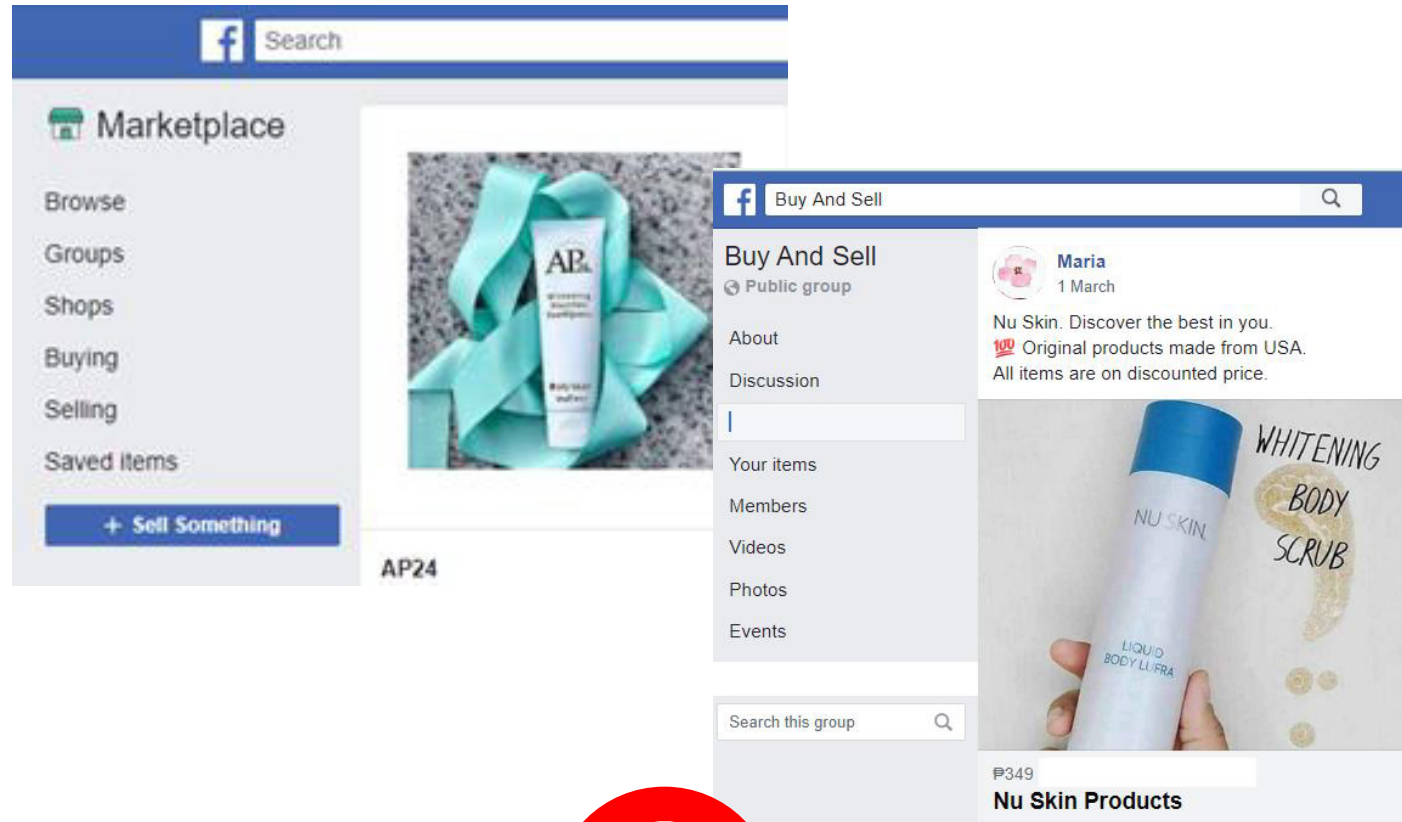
f Search

Marketplace

Browse
Groups
Shops
Buying
Selling
Saved items
+ Sell Something

AP24

AP24
Whitening Fluoride Toothpaste
Body Mist Wellness

f Buy And Sell

Buy And Sell
Public group

About
Discussion
|
Your items
Members
Videos
Photos
Events

Search this group

Maria
1 March

Nu Skin. Discover the best in you.
💯 Original products made from USA.
All items are on discounted price.

NU SKIN
LIQUID BODY LUFRA

WHITENING BODY SCRUB

₱349
Nu Skin Products